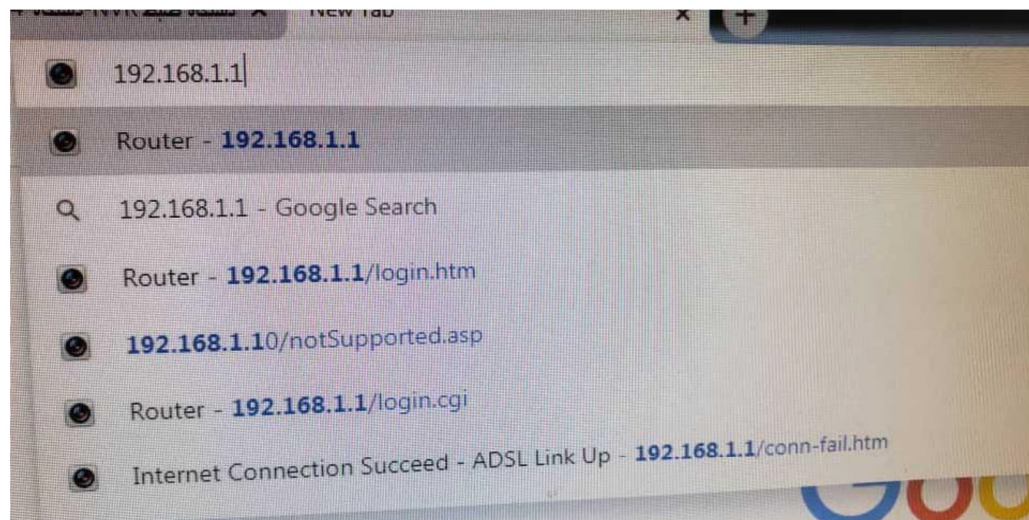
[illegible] NVR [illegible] New Tab

192.168.1.1

Router - 192.168.1.1

192.168.1.1 - Google Search

Router - 192.168.1.1/login.htm

192.168.1.10/notSupported.asp

Router - 192.168.1.1/login.cgi

Internet Connection Succeed - ADSL Link Up - 192.168.1.1/conn-fail.htm